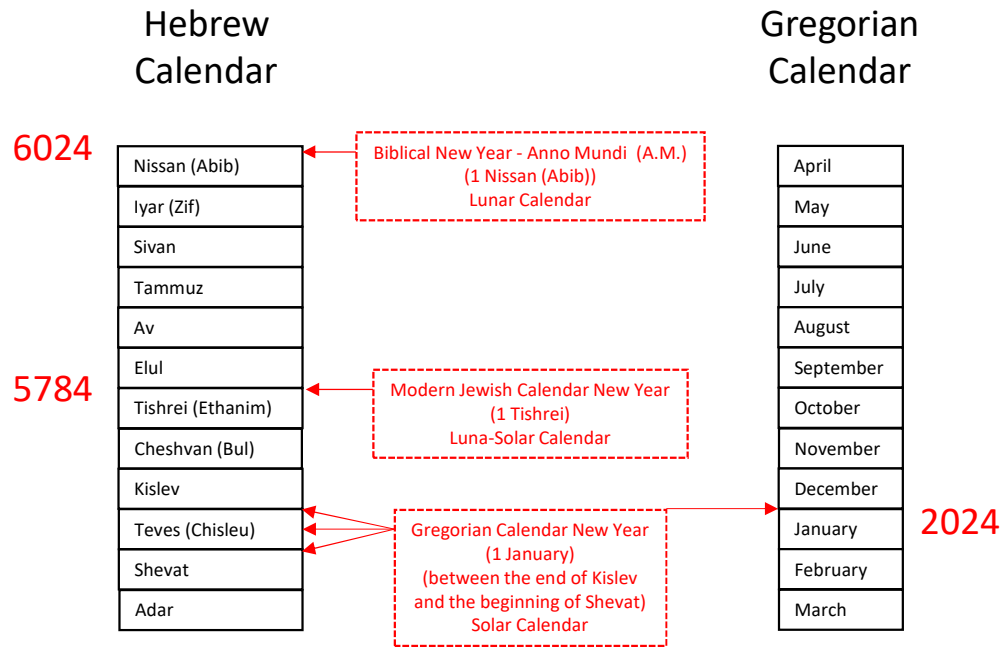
Hebrew Calendar

Gregorian Calendar

6024

Nissan (Abib)
Iyar (Zif)
Sivan
Tammuz
Av
Elul
Tishrei (Ethanim)
Cheshvan (Bul)
Kislev
Teves (Chisleu)
Shevat
Adar

Biblical New Year - Anno Mundi (A.M.)
(1 Nissan (Abib))
Lunar Calendar

5784

Modern Jewish Calendar New Year
(1 Tishrei)
Luna-Solar Calendar

Gregorian Calendar New Year
(1 January)
(between the end of Kislev and the beginning of Shevat)
Solar Calendar

April
May
June
July
August
September
October
November
December
January
February
March

2024